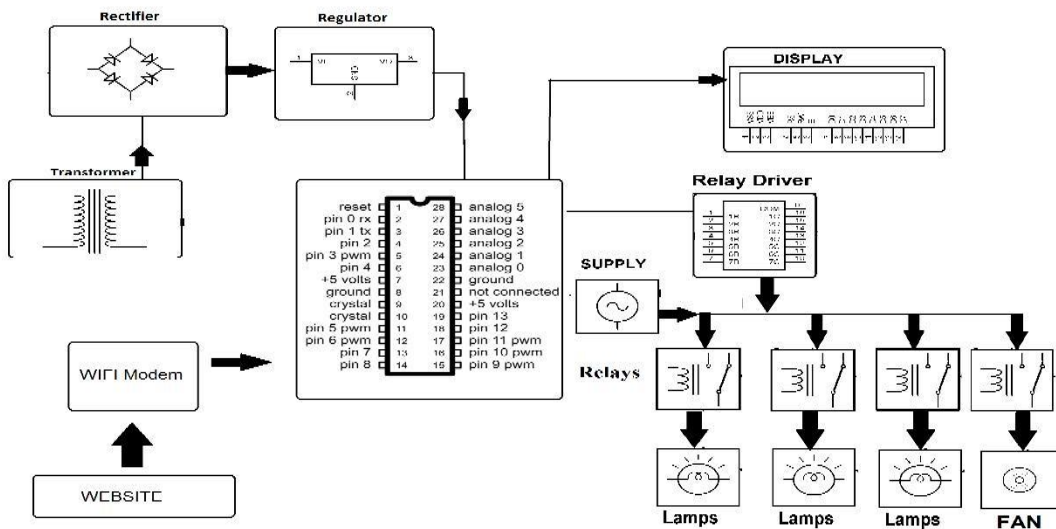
Rectifier

Regulator

Transformer

DISPLAY

Relay Driver

reset 1
pin 0 rx 2
pin 1 tx 3
pin 2 4
pin 3 pwm 5
pin 4 6
+5 volts 7
ground 8
crystal 9
crystal 10
pin 5 pwm 11
pin 6 pwm 12
pin 7 13
pin 8 14

28 analog 5
27 analog 4
26 analog 3
25 analog 2
24 analog 1
23 analog 0
22 ground
21 not connected
20 +5 volts
19 pin 13
18 pin 12
17 pin 11 pwm
16 pin 10 pwm
15 pin 9 pwm

SUPPLY

WIFI Modem

Relays

WEBSITE

Lamps

Lamps

Lamps

FAN